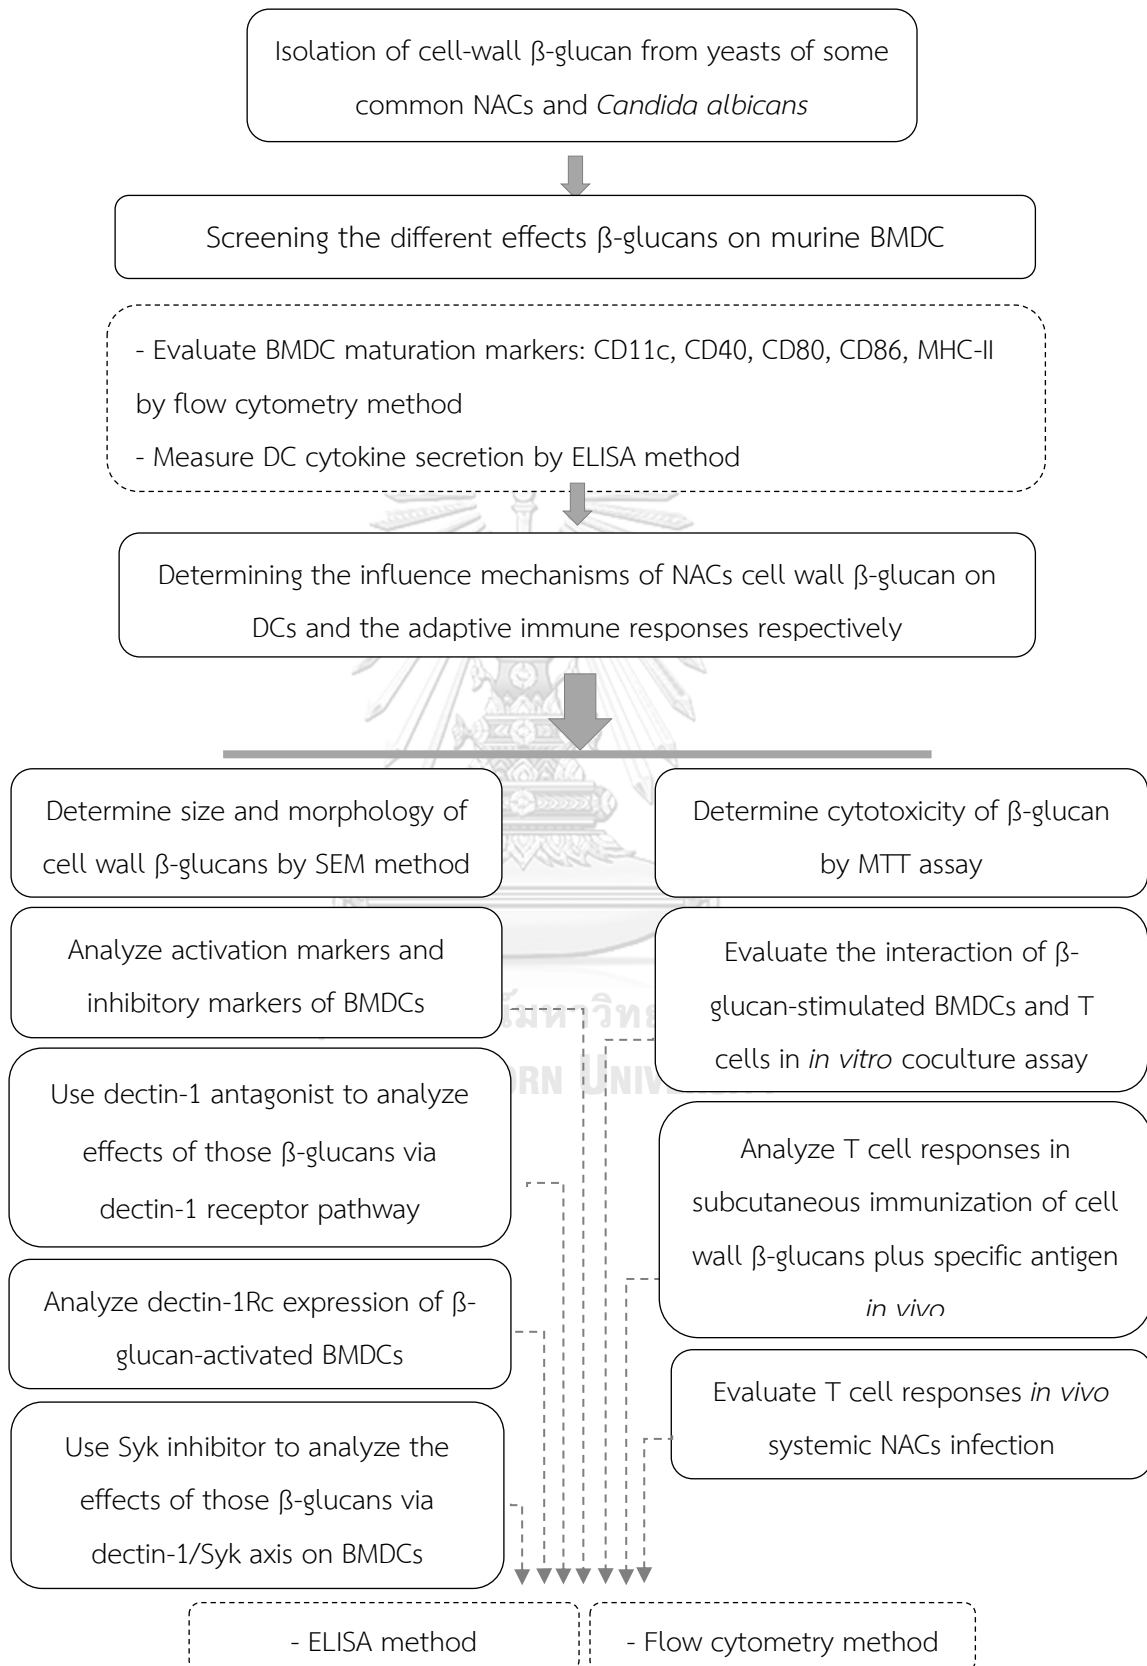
Isolation of cell-wall β-glucan from yeasts of some common NACs and *Candida albicans*

Screening the different effects β-glucans on murine BMDC

- Evaluate BMDC maturation markers: CD11c, CD40, CD80, CD86, MHC-II by flow cytometry method
- Measure DC cytokine secretion by ELISA method

Determining the influence mechanisms of NACs cell wall β-glucan on DCs and the adaptive immune responses respectively

Determine size and morphology of cell wall β-glucans by SEM method

Analyze activation markers and inhibitory markers of BMDCs

Use dectin-1 antagonist to analyze effects of those β-glucans via dectin-1 receptor pathway

Analyze dectin-1Rc expression of β-glucan-activated BMDCs

Use Syk inhibitor to analyze the effects of those β-glucans via dectin-1/Syk axis on BMDCs

Determine cytotoxicity of β-glucan by MTT assay

Evaluate the interaction of β-glucan-stimulated BMDCs and T cells in *in vitro* coculture assay

Analyze T cell responses in subcutaneous immunization of cell wall β-glucans plus specific antigen *in vivo*

Evaluate T cell responses *in vivo* systemic NACs infection

- ELISA method

- Flow cytometry method